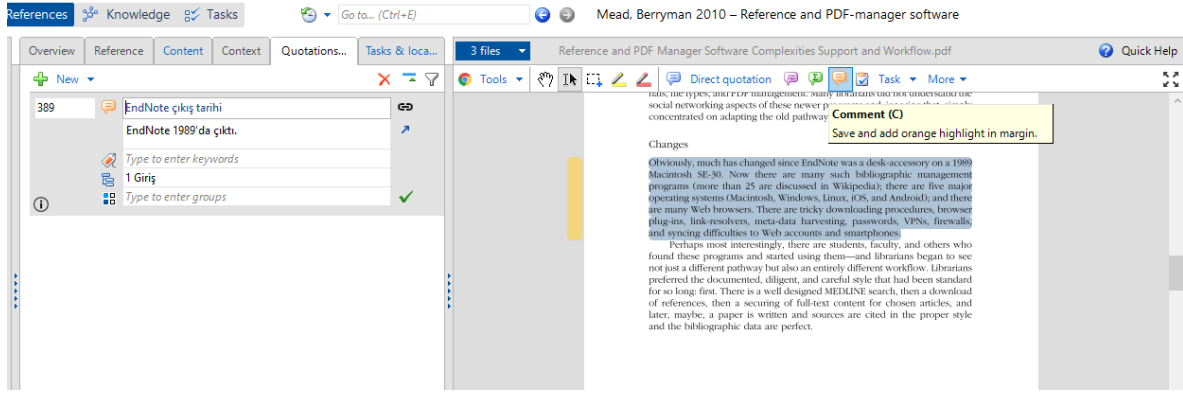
References Knowledge Tasks

Go to... (Ctrl+E)

Mead, Berryman 2010 – Reference and PDF-manager software

Overview | Reference | Content | Context | Quotations... | Tasks & loca...

New

389

EndNote çıkış tarihi

EndNote 1989'da çıktı.

Type to enter keywords

1 Giriş

Type to enter groups

3 files

Reference and PDF Manager Software Complexities Support and Workflow.pdf

Quick Help

Tools

Direct quotation

Task

More

Comment (C)

Save and add orange highlight in margin.

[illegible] social networking aspects of these newer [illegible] concentrated on adapting the old pathway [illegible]

Changes

Obviously, much has changed since EndNote was a desk-accessory on a 1989 Macintosh SE-30. Now there are many such bibliographic management programs (more than 25 are discussed in Wikipedia); there are five major operating systems (Macintosh, Windows, Linux, iOS, and Android); and there are many Web browsers. There are tricky downloading procedures, browser plug-ins, link-resolvers, meta-data harvesting, passwords, VPNs, firewalls, and syncing difficulties to Web accounts and smartphones.

Perhaps most interestingly, there are students, faculty, and others who found these programs and started using them—and librarians began to see not just a different pathway but also an entirely different workflow. Librarians preferred the documented, diligent, and careful style that had been standard for so long: first. There is a well designed MEDLINE search, then a download of references, then a securing of full-text content for chosen articles, and later, maybe, a paper is written and sources are cited in the proper style and the bibliographic data are perfect.